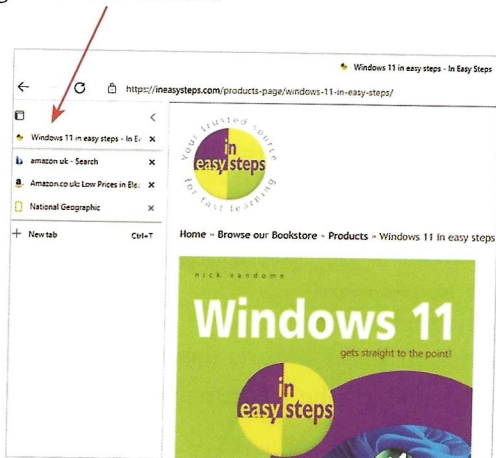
Windows 11 in easy steps - In Easy Steps

https://ineasysteps.com/products-page/windows-11-in-easy-steps/

Windows 11 in easy steps - In Ea

amazon.uk - Search

Amazon.co.uk: Low Prices in Ele

National Geographic

New tab Ctrl+T

Your trusted source for fast learning

in easy steps

Home » Browse our Bookstore » Products » Windows 11 in easy steps

nick vandome

Windows 11

gets straight to the point!

in easy steps